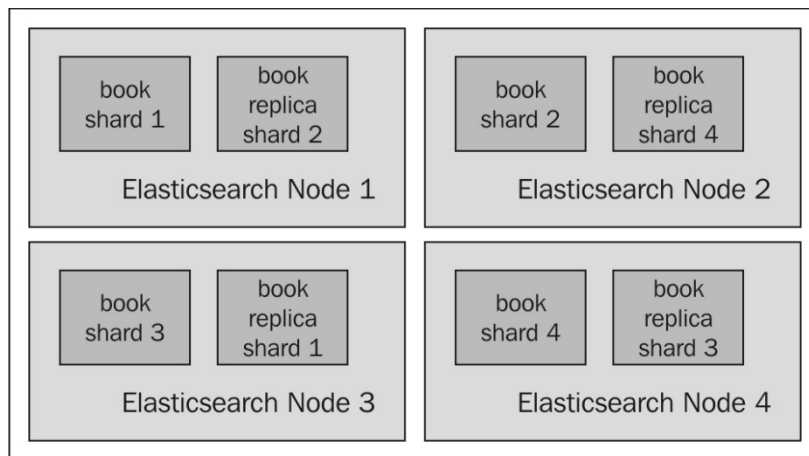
book shard 1

book replica shard 2

Elasticsearch Node 1

book shard 2

book replica shard 4

Elasticsearch Node 2

book shard 3

book replica shard 1

Elasticsearch Node 3

book shard 4

book replica shard 3

Elasticsearch Node 4